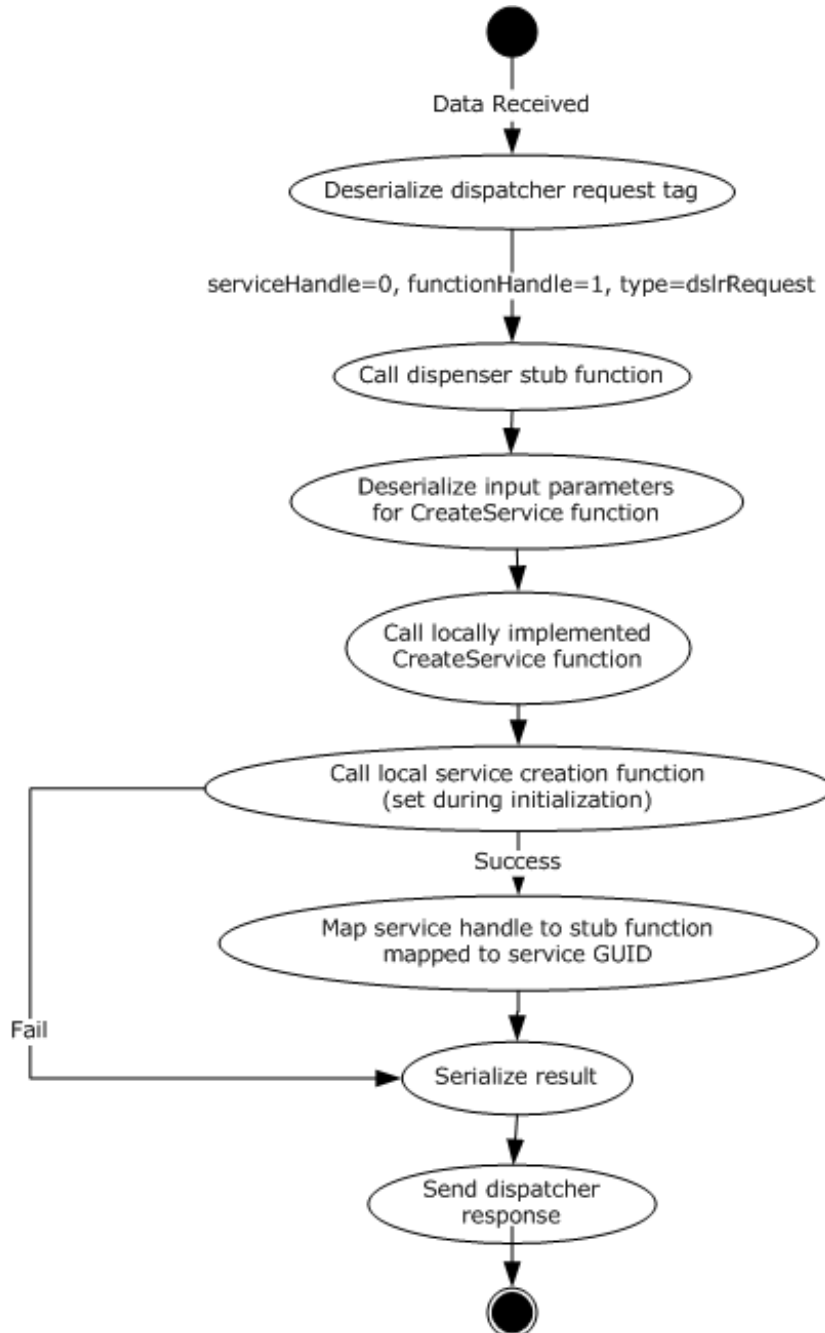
Data Received

Deserialize dispatcher request tag

serviceHandle=0, functionHandle=1, type=dslrRequest

Call dispenser stub function

Deserialize input parameters for CreateService function

Call locally implemented CreateService function

Call local service creation function (set during initialization)

Success

Map service handle to stub function mapped to service GUID

Fail

Serialize result

Send dispatcher response